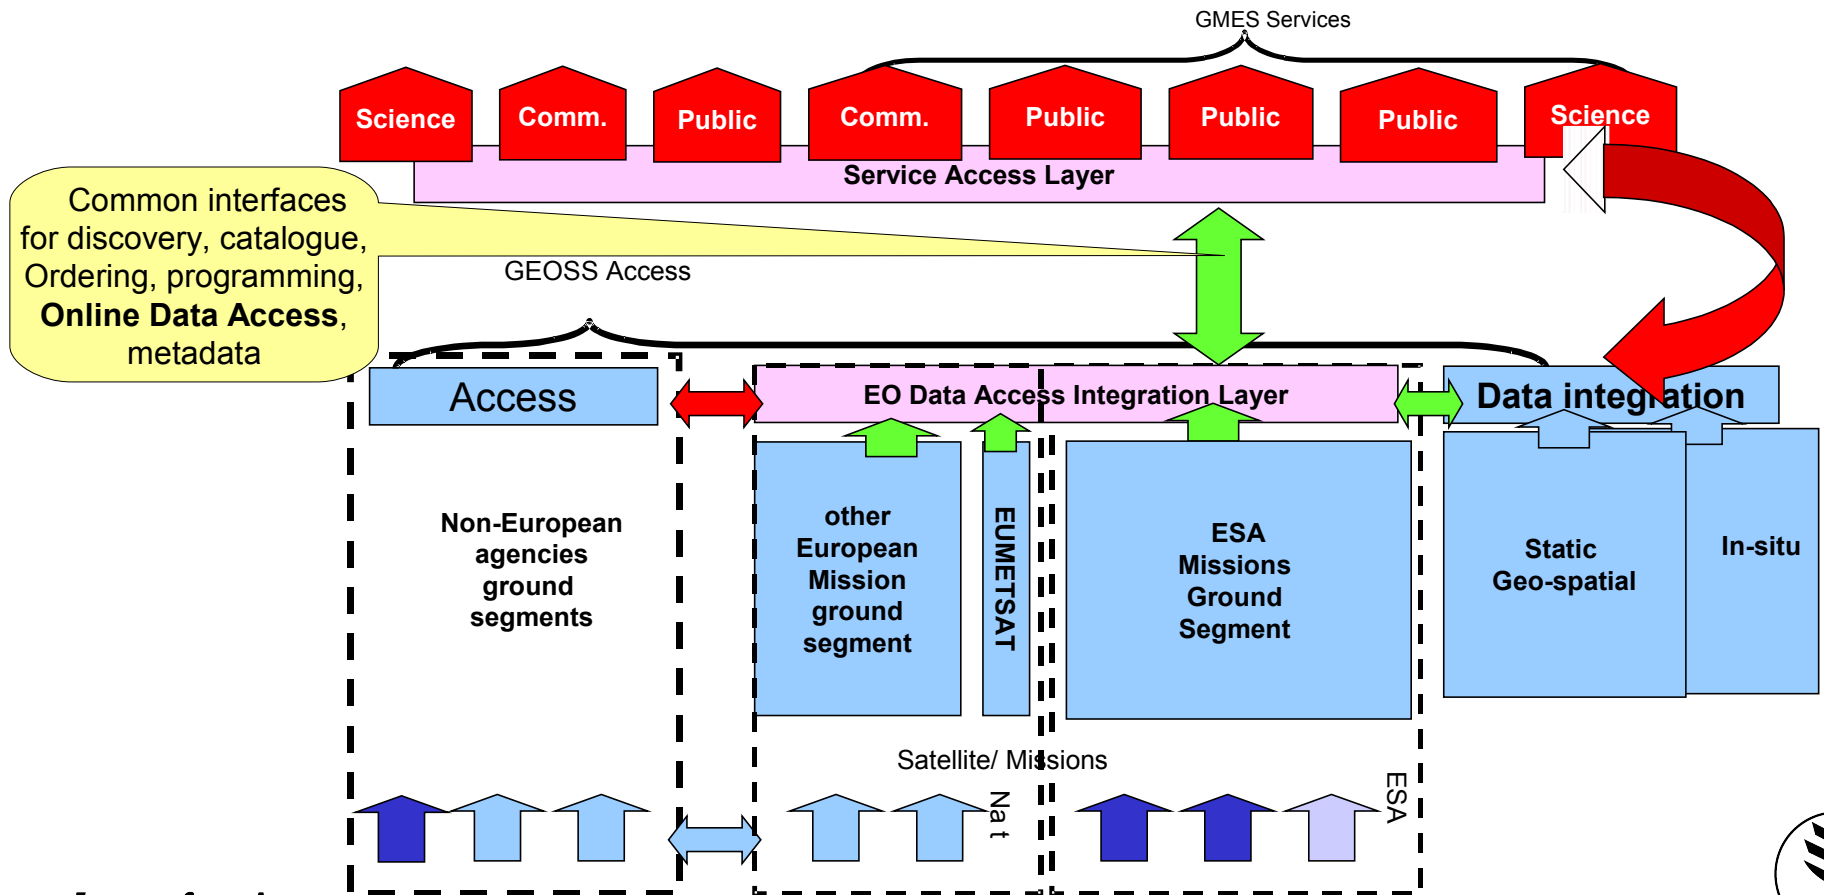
GMES Services

Science Comm. Public Comm. Public Public Public Science

Service Access Layer

Common interfaces for discovery, catalogue, Ordering, programming, **Online Data Access**, metadata

GEOSS Access

Access

EO Data Access Integration Layer

Data integration

Non-European agencies ground segments

other European Mission ground segment

EUMETSAT

ESA Missions Ground Segment

Static Geo-spatial

In-situ

Satellite/ Missions

Nat

ESA